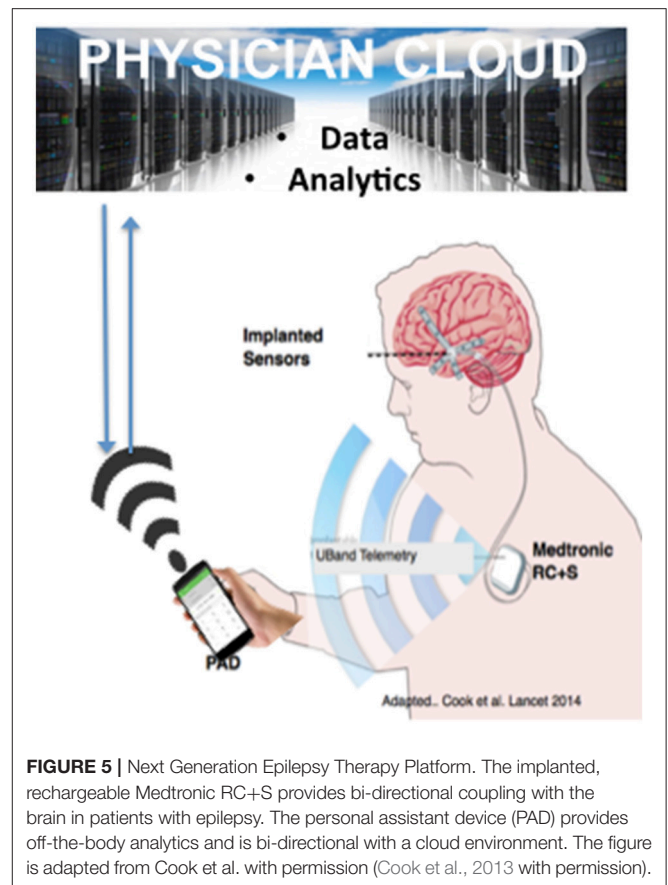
PHYSICIAN CLOUD

• Data
• Analytics

Implanted Sensors

UBand Telemetry

Medtronic RC+S

PAD

Adapted.. Cook et al. Lancet 2014

**FIGURE 5 |** Next Generation Epilepsy Therapy Platform. The implanted, rechargeable Medtronic RC+S provides bi-directional coupling with the brain in patients with epilepsy. The personal assistant device (PAD) provides off-the-body analytics and is bi-directional with a cloud environment. The figure is adapted from Cook et al. with permission (Cook et al., 2013 with permission).